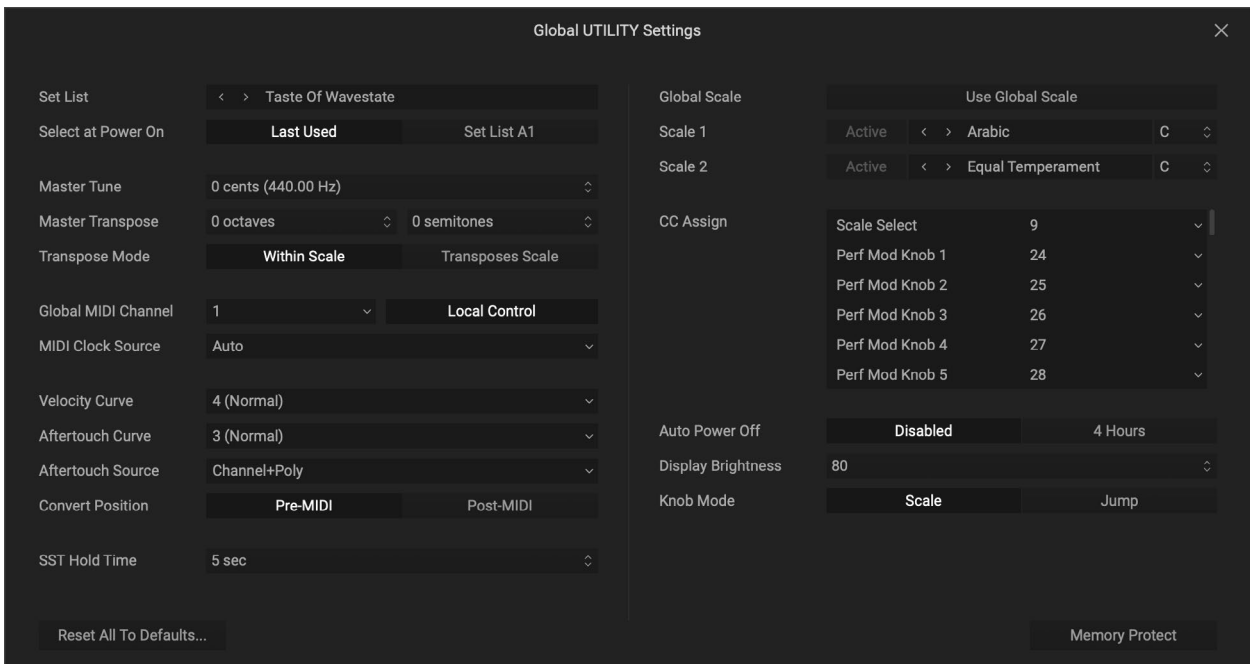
Global UTILITY Settings

Set List ‹ › Taste Of Wavestate
Select at Power On Last Used Set List A1

Master Tune 0 cents (440.00 Hz)
Master Transpose 0 octaves 0 semitones
Transpose Mode Within Scale Transposes Scale

Global MIDI Channel 1 Local Control
MIDI Clock Source Auto

Velocity Curve 4 (Normal)
Aftertouch Curve 3 (Normal)
Aftertouch Source Channel+Poly
Convert Position Pre-MIDI Post-MIDI

SST Hold Time 5 sec

Reset All To Defaults...

Global Scale Use Global Scale
Scale 1 Active ‹ › Arabic C
Scale 2 Active ‹ › Equal Temperament C

CC Assign

| | |
|---|---|
| Scale Select | 9 |
| Perf Mod Knob 1 | 24 |
| Perf Mod Knob 2 | 25 |
| Perf Mod Knob 3 | 26 |
| Perf Mod Knob 4 | 27 |
| Perf Mod Knob 5 | 28 |

Auto Power Off Disabled 4 Hours
Display Brightness 80
Knob Mode Scale Jump

Memory Protect